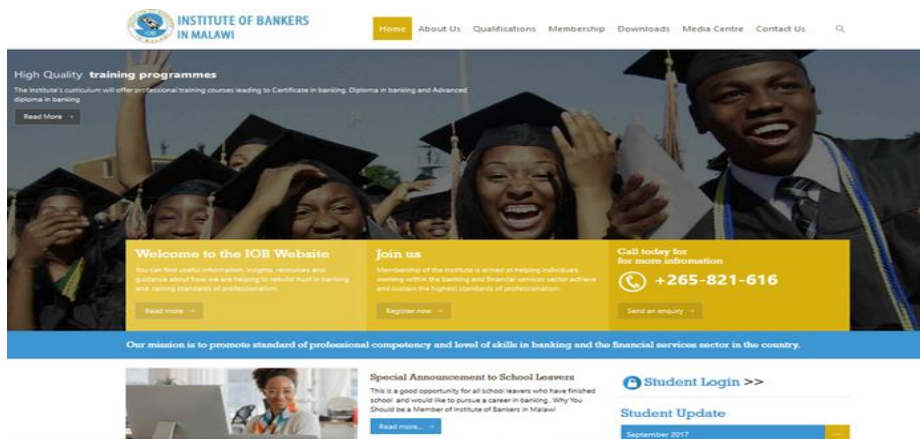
INSTITUTE OF BANKERS IN MALAWI

Home About Us Qualifications Membership Downloads Media Centre Contact Us

High Quality training programmes

The Institute's curriculum will offer professional training courses leading to Certificate in banking, Diploma in banking and Advanced diploma in banking

Read More

Welcome to the IOB Website

You can find useful information, insights, resources and guidance about how we are helping to rebuild trust in banking and raising standards of professionalism.

Read more

Join us

Membership of the Institute is aimed at helping individuals working within the banking and financial services sector achieve and sustain the highest standards of professionalism.

Register now

Call today for for more information

+265-821-616

Send an enquiry

Our mission is to promote standard of professional competency and level of skills in banking and the financial services sector in the country.

Special Announcement to School Leavers

This is a good opportunity for all school leavers who have finished school and would like to pursue a career in banking.. Why You Should be a Member of Institute of Bankers in Malawi

Read more...

Student Login >>

Student Update

September 2017